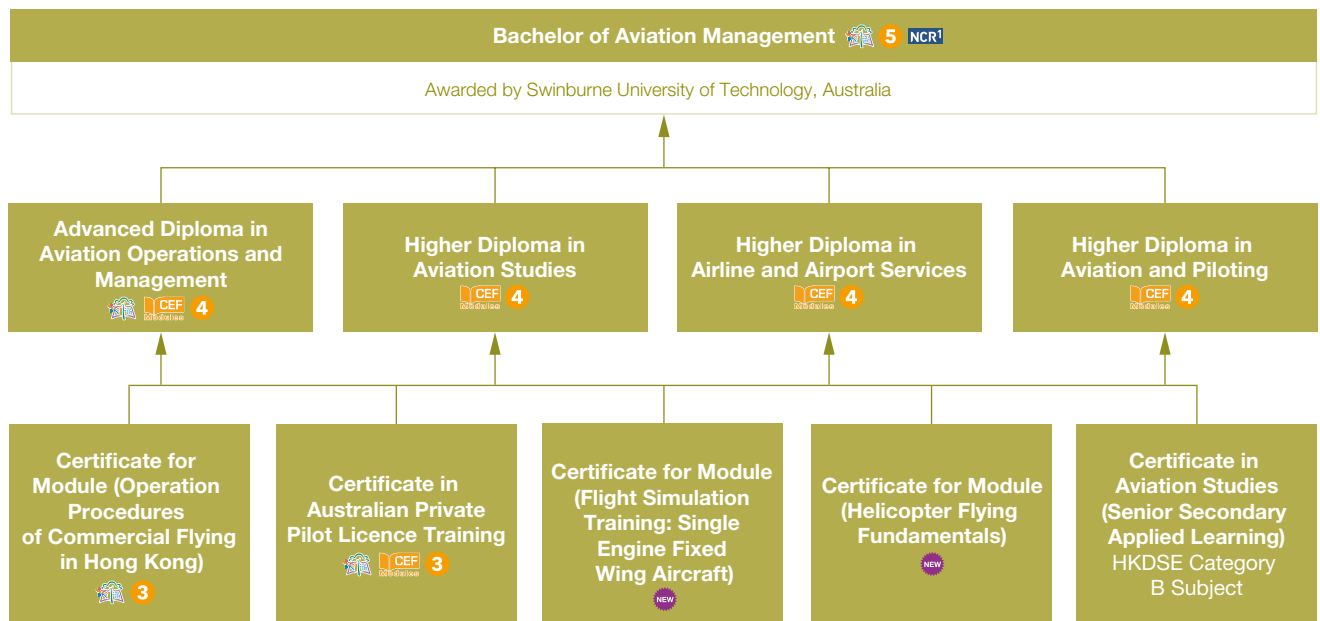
Bachelor of Aviation Management 5 NCR¹

Awarded by Swinburne University of Technology, Australia

Advanced Diploma in Aviation Operations and Management
CEF Modules 4

Higher Diploma in Aviation Studies
CEF Modules 4

Higher Diploma in Airline and Airport Services
CEF Modules 4

Higher Diploma in Aviation and Piloting
CEF Modules 4

Certificate for Module (Operation Procedures of Commercial Flying in Hong Kong)
3

Certificate in Australian Private Pilot Licence Training
CEF Modules 3

Certificate for Module (Flight Simulation Training: Single Engine Fixed Wing Aircraft)
NEW

Certificate for Module (Helicopter Flying Fundamentals)
NEW

Certificate in Aviation Studies (Senior Secondary Applied Learning)
HKDSE Category B Subject